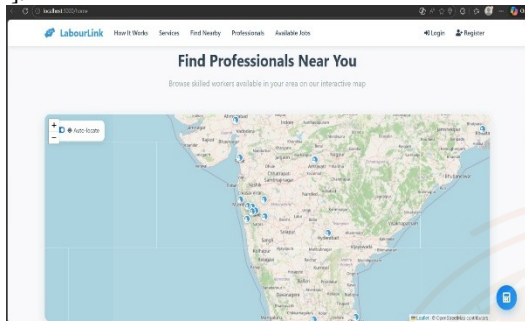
localhost:5000/view

LabourLink How It Works Services Find Nearby Professionals Available Jobs Login Register

Find Professionals Near You

Browse skilled workers available in your area on our interactive map

+
−
Auto locate

Leaflet | © OpenStreetMap contributors